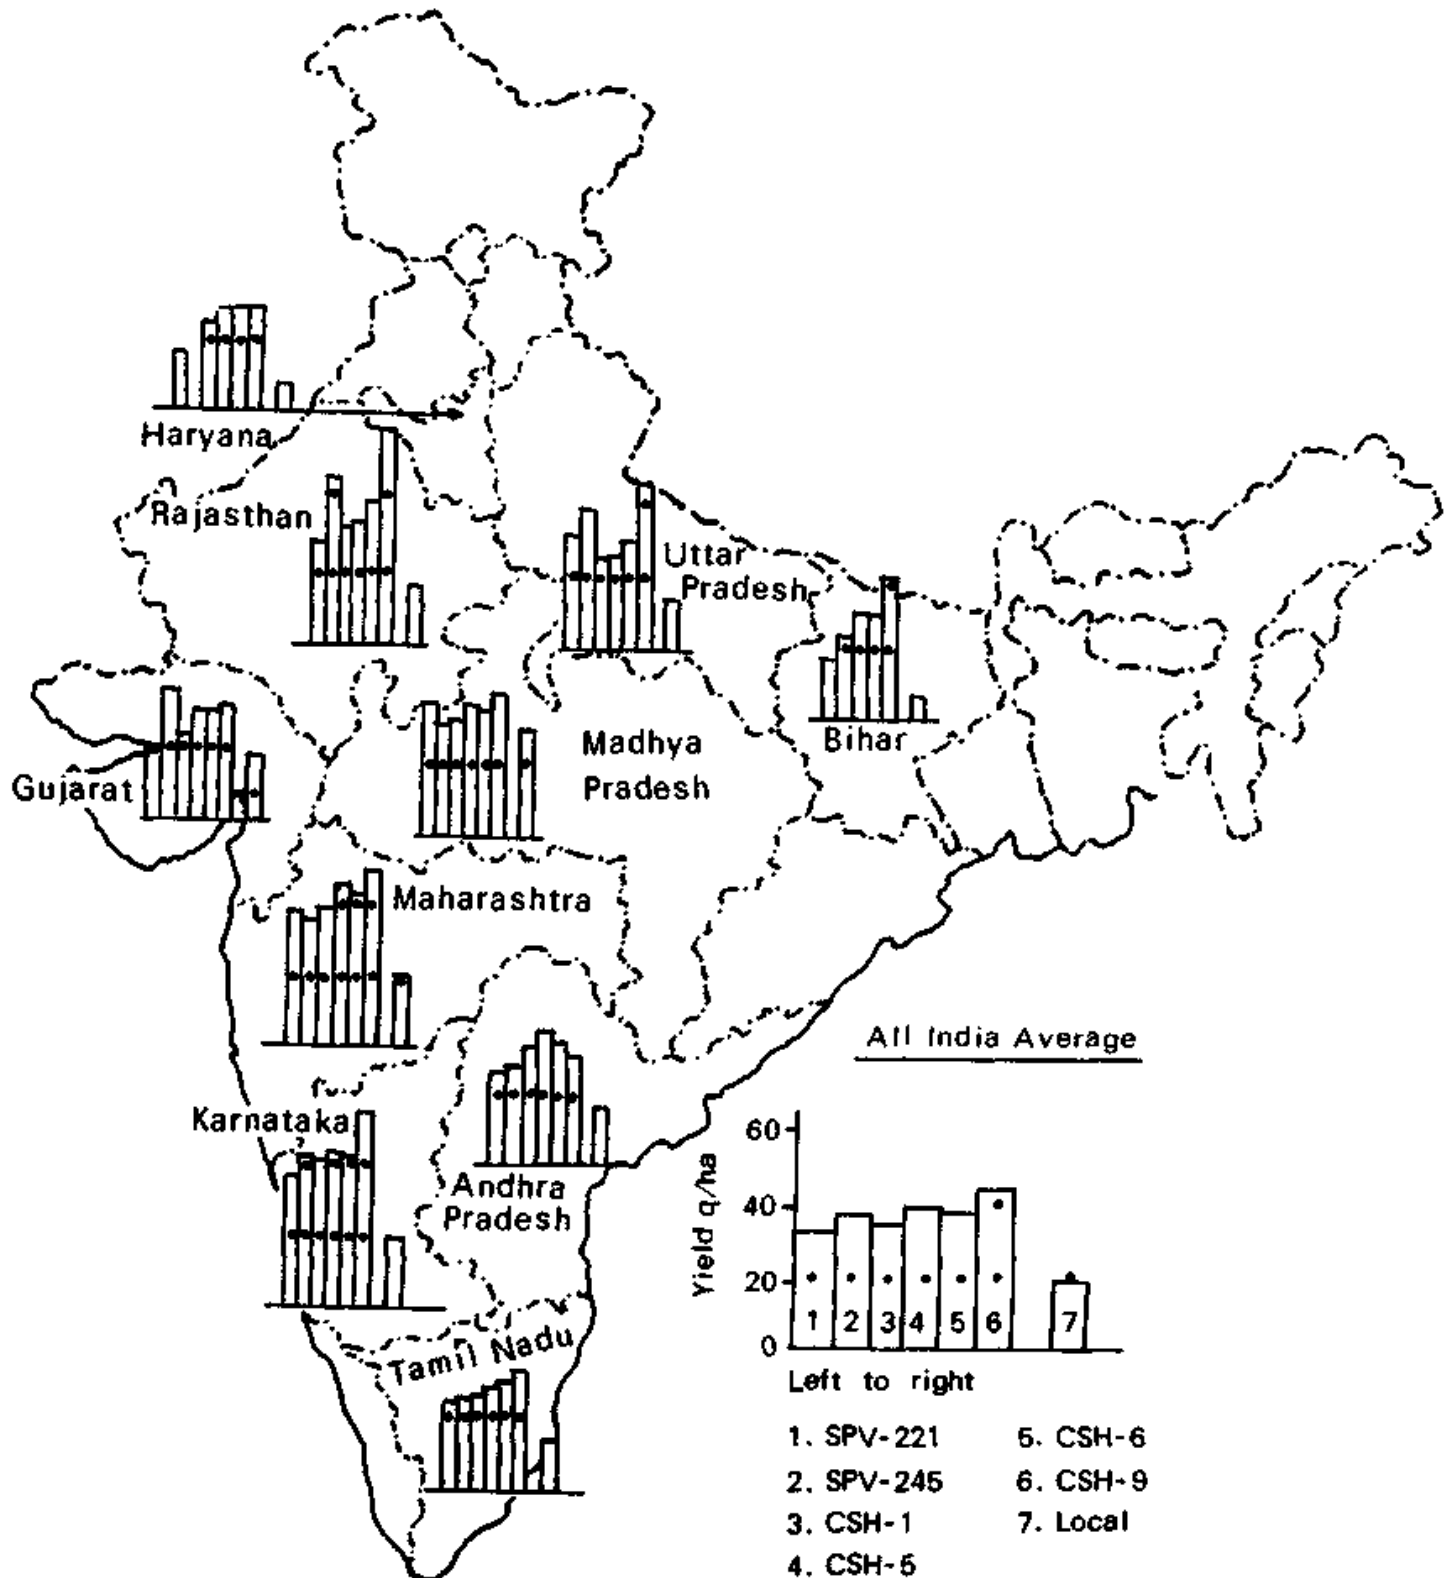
Haryana

Rajasthan

Uttar Pradesh

Bihar

Gujarat

Madhya Pradesh

Maharashtra

All India Average

Karnataka

Andhra Pradesh

Tamil Nadu

60
40
20
0
Yield q/ha

1 2 3 4 5 6 7

Left to right

1. SPV-221
2. SPV-245
3. CSH-1
4. CSH-5
5. CSH-6
6. CSH-9
7. Local